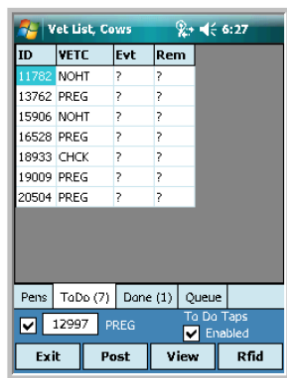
Vet List, Cows 6:27

| ID | VETC | Evt | Rem |
|---|---|---|---|
| 11782 | NOHT | ? | ? |
| 13762 | PREG | ? | ? |
| 15906 | NOHT | ? | ? |
| 16528 | PREG | ? | ? |
| 18933 | CHCK | ? | ? |
| 19009 | PREG | ? | ? |
| 20504 | PREG | ? | ? |

Pens ToDo (7) Done (1) Queue

12997 PREG To Do Taps Enabled

Exit Post View Rfid